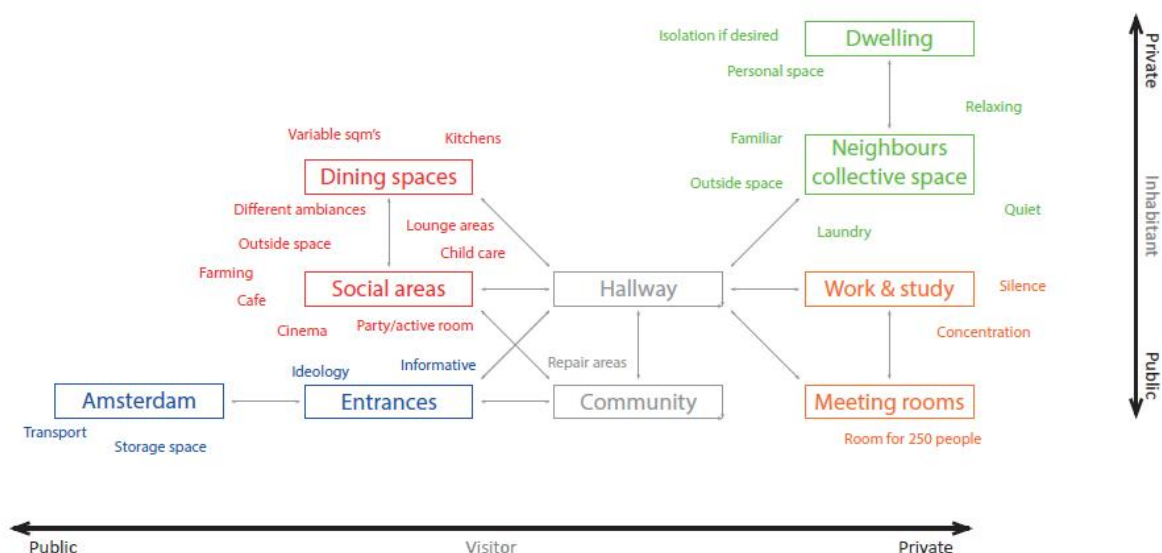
Isolation if desired
Dwelling
Personal space
Relaxing
Variable sqm's
Kitchens
Familiar
Neighbours collective space
Dining spaces
Outside space
Different ambiances
Quiet
Lounge areas
Laundry
Outside space
Child care
Farming
Social areas
Hallway
Work & study
Silence
Cafe
Cinema
Party/active room
Concentration
Ideology
Informative
Repair areas
Amsterdam
Entrances
Community
Meeting rooms
Transport
Storage space
Room for 250 people

Private
Inhabitant
Public

Public
Visitor
Private